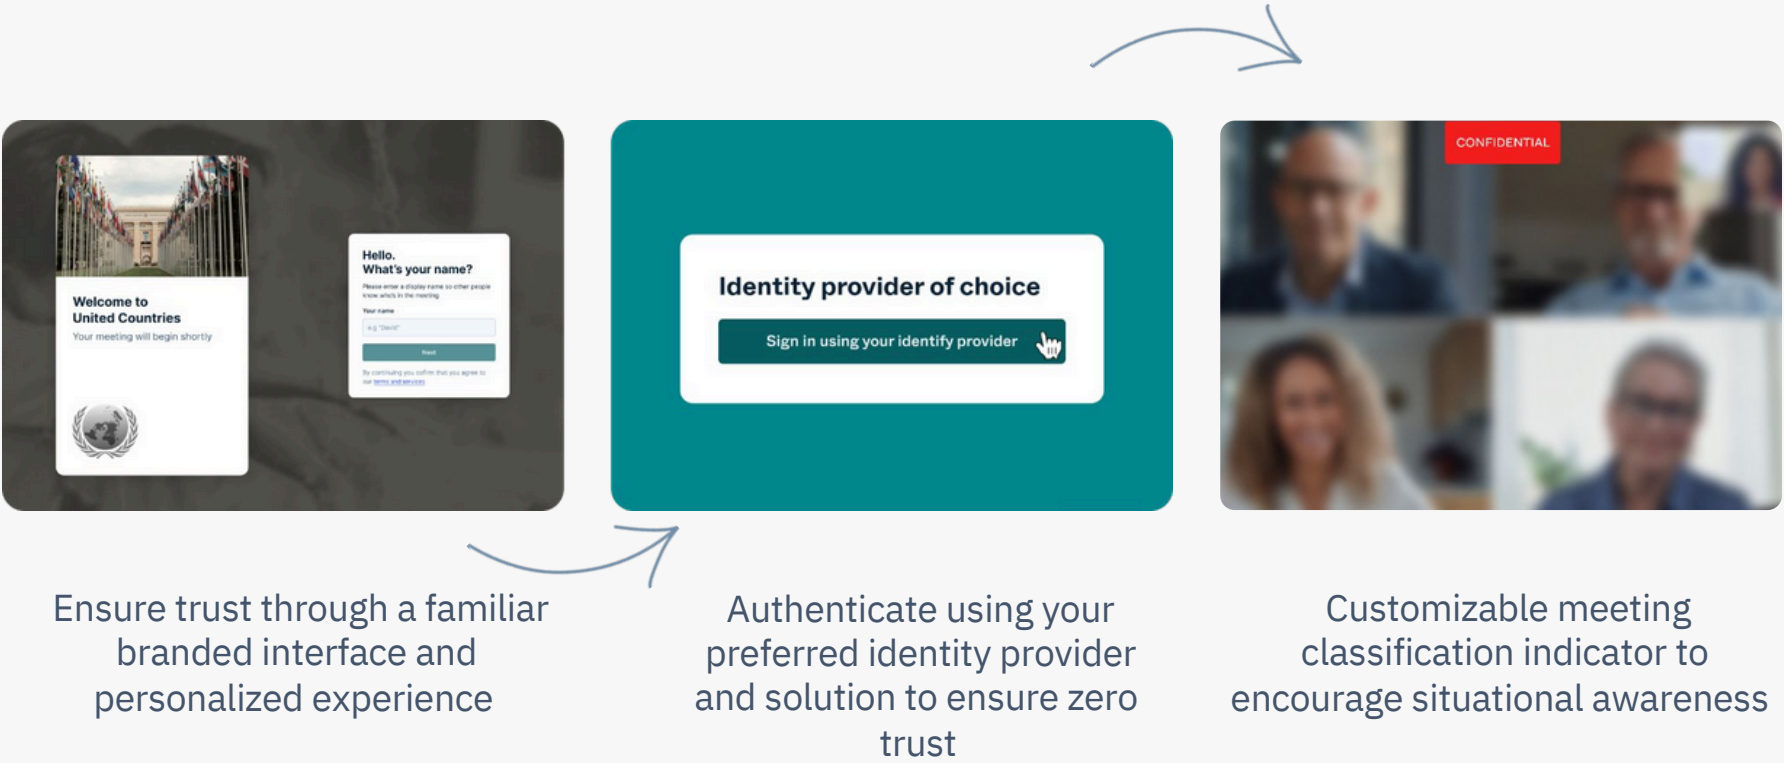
Welcome to
United Countries
Your meeting will begin shortly

Hello.
What's your name?
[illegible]
Your name
e.g "David"
Next
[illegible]

Identity provider of choice

Sign in using your identify provider

CONFIDENTIAL

Ensure trust through a familiar branded interface and personalized experience

Authenticate using your preferred identity provider and solution to ensure zero trust

Customizable meeting classification indicator to encourage situational awareness